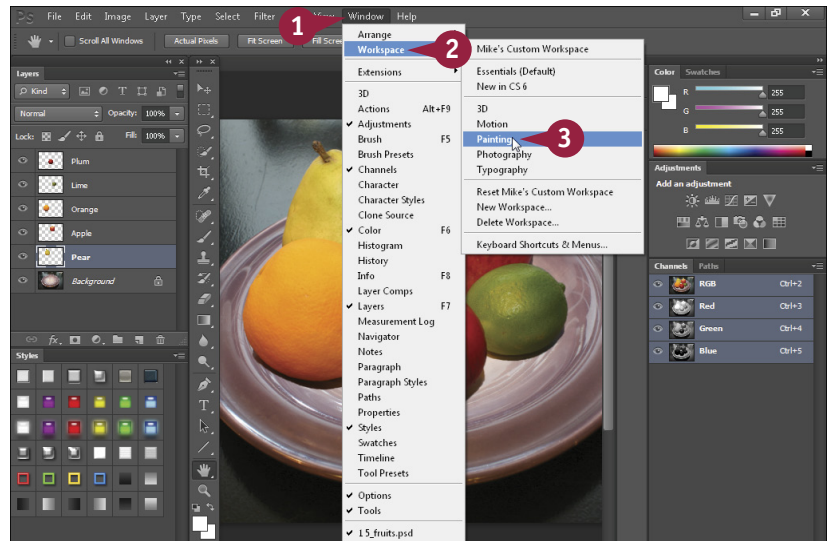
Ps File Edit Image Layer Type Select Filter 1 View Window Help

Scroll All Windows Actual Pixels Fit Screen Fill Scre

Layers
Kind
Normal Opacity: 100%
Lock: Fill: 100%
Plum
Lime
Orange
Apple
Pear
Background

Styles

Arrange
Workspace 2
Extensions
3D
Actions Alt+F9
Adjustments
Brush F5
Brush Presets
Channels
Character
Character Styles
Clone Source
Color F6
Histogram
History
Info F8
Layer Comps
Layers F7
Measurement Log
Navigator
Notes
Paragraph
Paragraph Styles
Paths
Properties
Styles
Swatches
Timeline
Tool Presets
Options
Tools
1 5_fruits.psd

Mike's Custom Workspace
Essentials (Default)
New in CS 6
3D
Motion
Painting 3
Photography
Typography
Reset Mike's Custom Workspace
New Workspace...
Delete Workspace...
Keyboard Shortcuts & Menus...

Color Swatches
R 255
G 255
B 255

Adjustments
Add an adjustment

Channels Paths
RGB Ctrl+2
Red Ctrl+3
Green Ctrl+4
Blue Ctrl+5